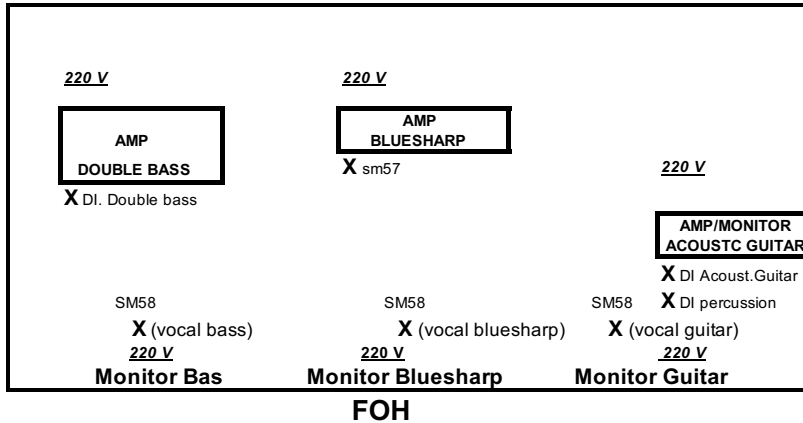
220 V

220 V

AMP

DOUBLE BASS

AMP
BLUESHARP

X sm57

220 V

X DI. Double bass

AMP/MONITOR
ACOUSTC GUITAR

X DI Acoust.Guitar

SM58

SM58

SM58

X DI percussion

X (vocal bass)

X (vocal bluesharp)

X (vocal guitar)

220 V

220 V

220 V

Monitor Bas

Monitor Bluesharp

Monitor Guitar

FOH